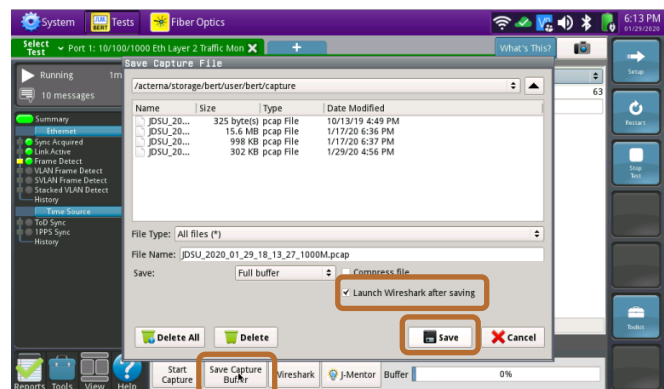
System
Tests
Fiber Optics
6:13 PM
01/29/2020
Select Test
Port 1: 10/100/1000 Eth Layer 2 Traffic Mon
+
What's This?
Running
1m
10 messages
Summary
Ethernet
Sync Acquired
Link Active
Frame Detect
VLAN Frame Detect
SVLAN Frame Detect
Stacked VLAN Detect
History
Time Source
ToD Sync
1PPS Sync
History
Save Capture File
/acterna/storage/bert/user/bert/capture

| Name | Size | Type | Date Modified |
|---|---|---|---|
| JDSU_20... | 325 byte(s) | pcap File | 10/13/19 4:49 PM |
| JDSU_20... | 15.6 MB | pcap File | 1/17/20 6:36 PM |
| JDSU_20... | 998 KB | pcap File | 1/17/20 6:37 PM |
| JDSU_20... | 302 KB | pcap File | 1/29/20 4:56 PM |

File Type: All files (*)
File Name: JDSU_2020_01_29_18_13_27_1000M.pcap
Save: Full buffer
Compress file
Launch Wireshark after saving
Delete All
Delete
Save
Cancel
63
Setup
Restart
Stop Test
Toolkit
Reports
Tools
View
Help
Start Capture
Save Capture Buffer
Wireshark
J-Mentor
Buffer
0%